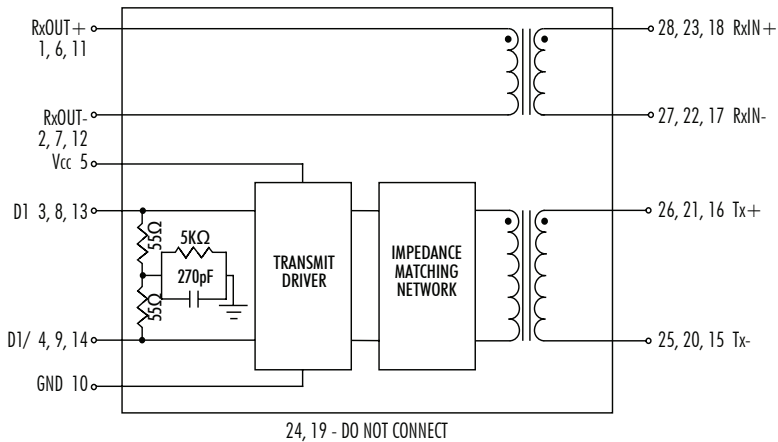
RxOUT+
1, 6, 11

RxOUT-
2, 7, 12

Vcc 5

D1 3, 8, 13

D1/ 4, 9, 14

GND 10

55Ω
5KΩ
270pF
55Ω

TRANSMIT
DRIVER

IMPEDANCE
MATCHING
NETWORK

28, 23, 18 RxIN+

27, 22, 17 RxIN-

26, 21, 16 Tx+

25, 20, 15 Tx-

24, 19 - DO NOT CONNECT